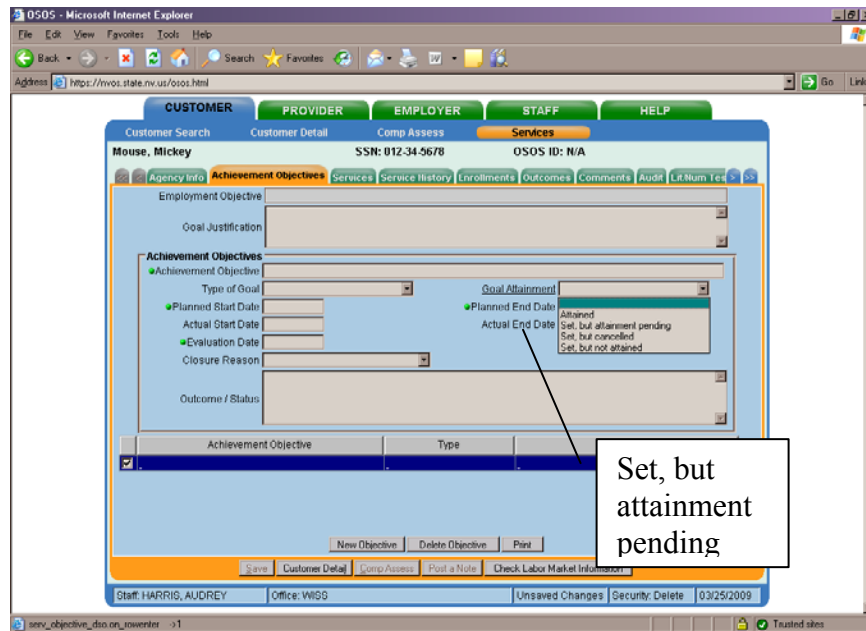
OSOS - Microsoft Internet Explorer

File Edit View Favorites Tools Help

Back Search Favorites

Address https://nvos.state.nv.us/osos.html

Go Links

CUSTOMER PROVIDER EMPLOYER STAFF HELP

Customer Search Customer Detail Comp Assess Services

Mouse, Mickey SSN: 012-34-5678 OSOS ID: N/A

Agency Info Achievement Objectives Services Service History Enrollments Outcomes Comments Audit Lit.Num Tes > >>

Employment Objective

Goal Justification

Achievement Objectives

Achievement Objective

Type of Goal

Goal Attainment

Planned Start Date

Planned End Date

Actual Start Date

Actual End Date

Evaluation Date

Closure Reason

Attained
Set, but attainment pending
Set, but cancelled
Set, but not attained

Outcome / Status

| Achievement Objective | Type | |
|---|---|---|

Set, but attainment pending

New Objective Delete Objective Print

Save Customer Detail Comp Assess Post a Note Check Labor Market Information

Staff: HARRIS, AUDREY Office: WISS Unsaved Changes Security: Delete 03/25/2009

serv_objective_dso.on_rowenter ->1

Trusted sites